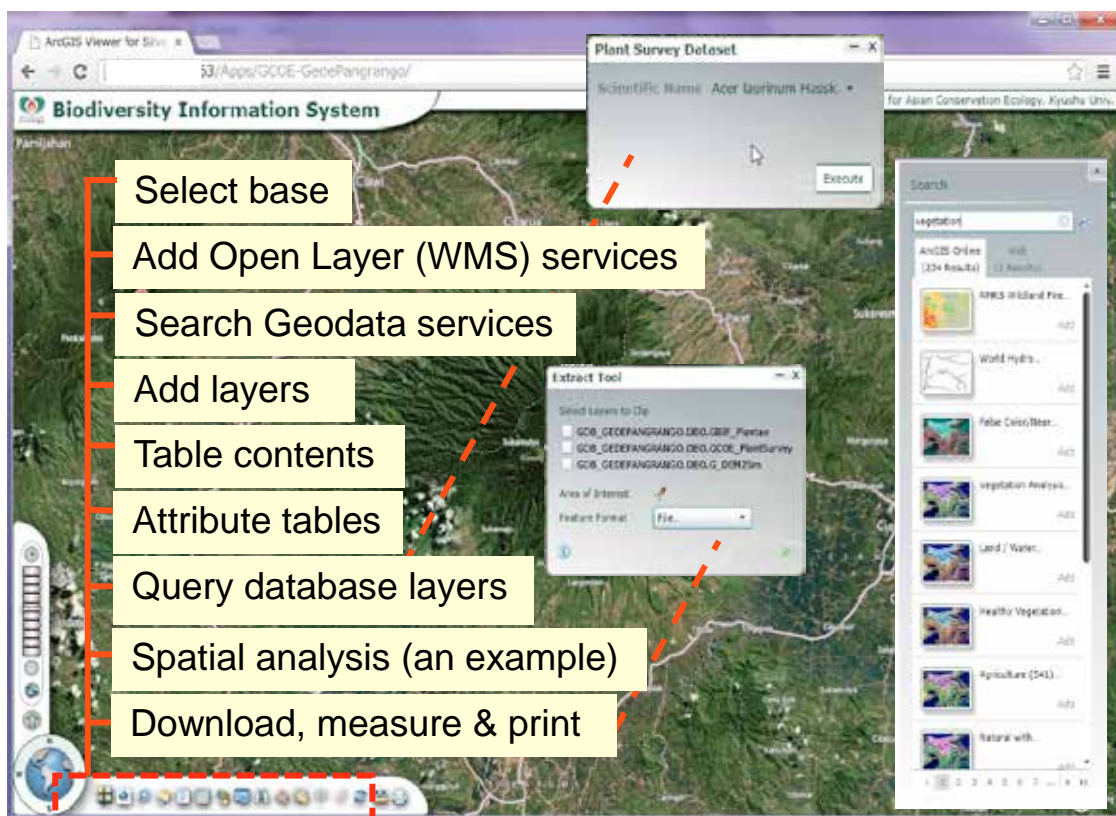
ArcGIS Viewer for Silv
53/Apps/GCOE-GedePangrango/
Biodiversity Information System
for Asian Conservation Ecology, Kyushu Univ.

Plant Survey Dataset
Scientific Name Acer laurinum Hassk.
Execute

Search
vegetation
ArcGIS Online (234 Results)
Web
RMRS Wildland Fire...
Add
World Hydro...
Add
False Color/Near...
Add
Vegetation Analysis...
Add
Land / Water...
Add
Healthy Vegetation...
Add
Agriculture (541)...
Add
Natural with...

Select base
Add Open Layer (WMS) services
Search Geodata services
Add layers
Table contents
Attribute tables
Query database layers
Spatial analysis (an example)
Download, measure & print

Extract Tool
Select Layers to Clip
GDB_GEDEPANGRANGO.DBO.GBIF_Plantae
GDB_GEDEPANGRANGO.DBO.GCOE_PlantSurvey
GDB_GEDEPANGRANGO.DBO.G_DEM25m
Area of Interest
Feature Format File...

1 2 3 4 5 6 7